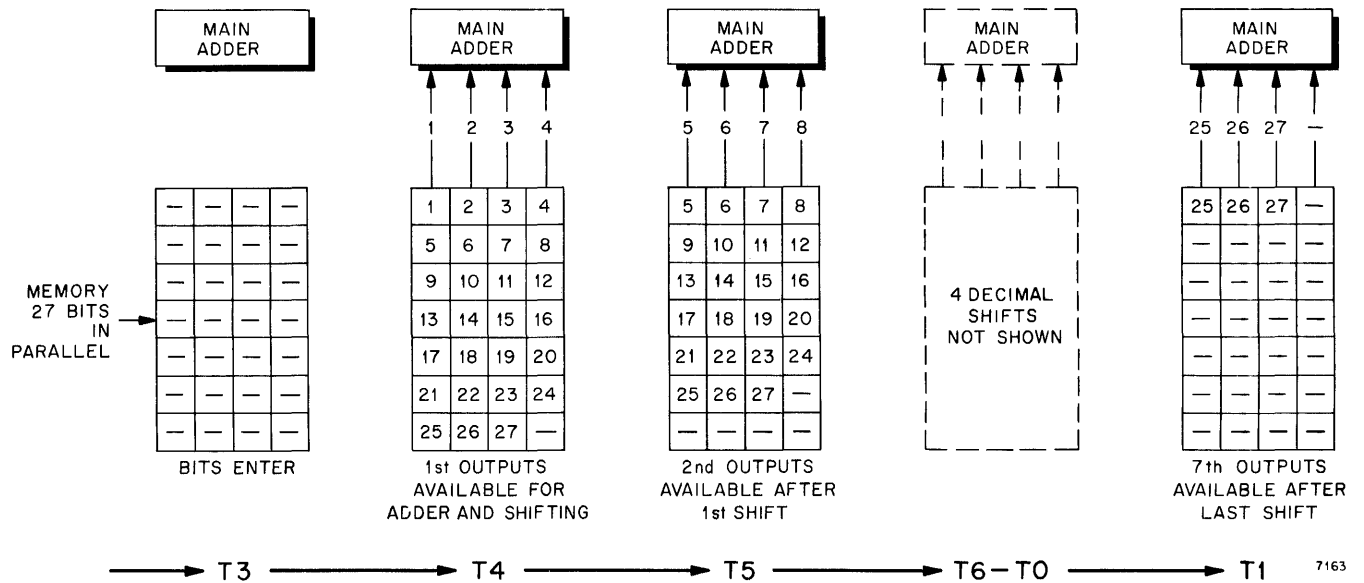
MAIN ADDER

MEMORY 27 BITS IN PARALLEL

| — | — | — | — |
|---|---|---|---|
| — | — | — | — |
| — | — | — | — |
| — | — | — | — |
| — | — | — | — |
| — | — | — | — |
| — | — | — | — |

BITS ENTER

MAIN ADDER

1 2 3 4

| 1 | 2 | 3 | 4 |
|---|---|---|---|
| 5 | 6 | 7 | 8 |
| 9 | 10 | 11 | 12 |
| 13 | 14 | 15 | 16 |
| 17 | 18 | 19 | 20 |
| 21 | 22 | 23 | 24 |
| 25 | 26 | 27 | — |

1st OUTPUTS AVAILABLE FOR ADDER AND SHIFTING

MAIN ADDER

5 6 7 8

| 5 | 6 | 7 | 8 |
|---|---|---|---|
| 9 | 10 | 11 | 12 |
| 13 | 14 | 15 | 16 |
| 17 | 18 | 19 | 20 |
| 21 | 22 | 23 | 24 |
| 25 | 26 | 27 | — |
| — | — | — | — |

2nd OUTPUTS AVAILABLE AFTER 1st SHIFT

MAIN ADDER

4 DECIMAL SHIFTS NOT SHOWN

MAIN ADDER

25 26 27 —

| 25 | 26 | 27 | — |
|---|---|---|---|
| — | — | — | — |
| — | — | — | — |
| — | — | — | — |
| — | — | — | — |
| — | — | — | — |
| — | — | — | — |

7th OUTPUTS AVAILABLE AFTER LAST SHIFT

T3 T4 T5 T6 – T0 T1

7163